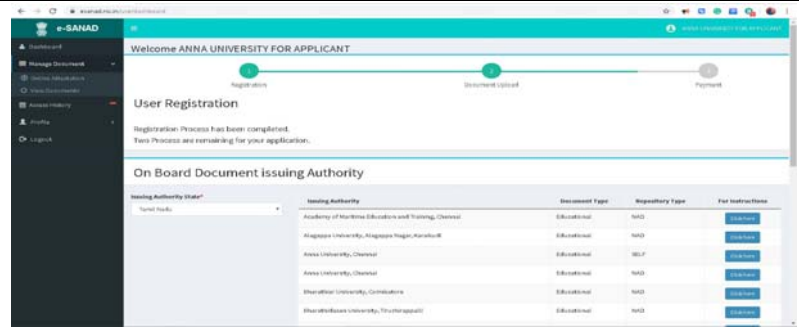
e-SANAD

Dashboard
Manage Document
Online Attestation
View Documents
Access History
Profile
Logout

Welcome ANNA UNIVERSITY FOR APPLICANT

Registration
Document Upload
Payment

User Registration

Registration Process has been completed.
Two Process are remaining for your application.

On Board Document issuing Authority

Issuing Authority State*
Tamil Nadu

| Issuing Authority | Document Type | Repository Type | For Instructions |
|---|---|---|---|
| Academy of Maritime Education and Training, Chennai | Educational | NAD | Click here |
| Alagappa University, Alagappa Nagar, Karaikudi | Educational | NAD | Click here |
| Anna University, Chennai | Educational | SELF | Click here |
| Anna University, Chennai | Educational | NAD | Click here |
| Bharathiar University, Coimbatore | Educational | NAD | Click here |
| Bharathidasan University, Tiruchirappalli | Educational | NAD | Click here |